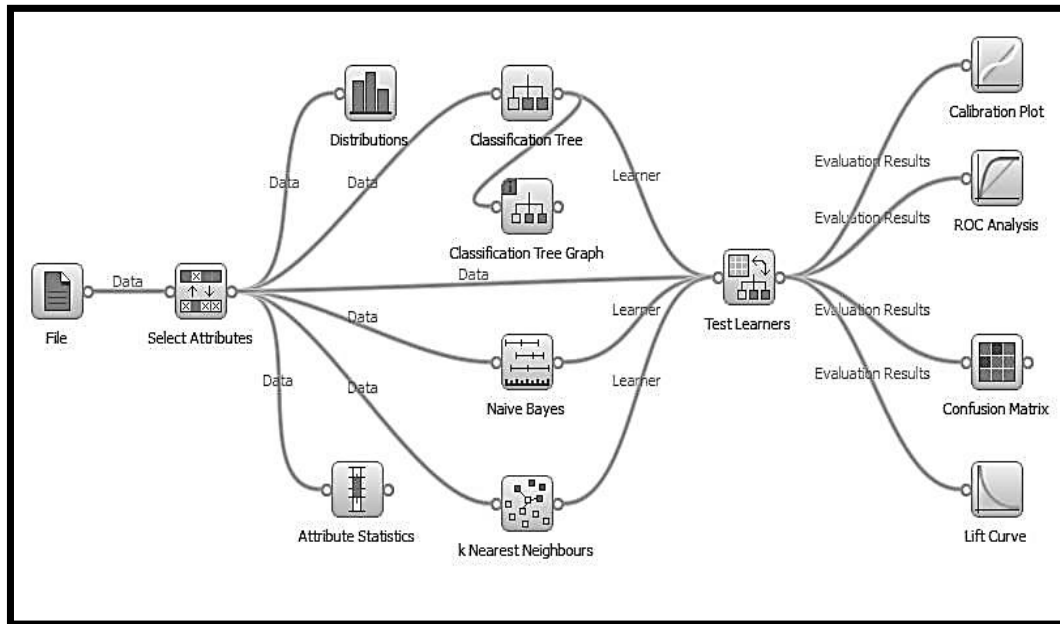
Distributions

Classification Tree

Calibration Plot

Data

Data

Learner

Evaluation Results

Evaluation Results

ROC Analysis

Classification Tree Graph

Data

Data

File

Select Attributes

Test Learners

Data

Learner

Evaluation Results

Data

Data

Learner

Evaluation Results

Naive Bayes

Confusion Matrix

Attribute Statistics

k Nearest Neighbours

Lift Curve